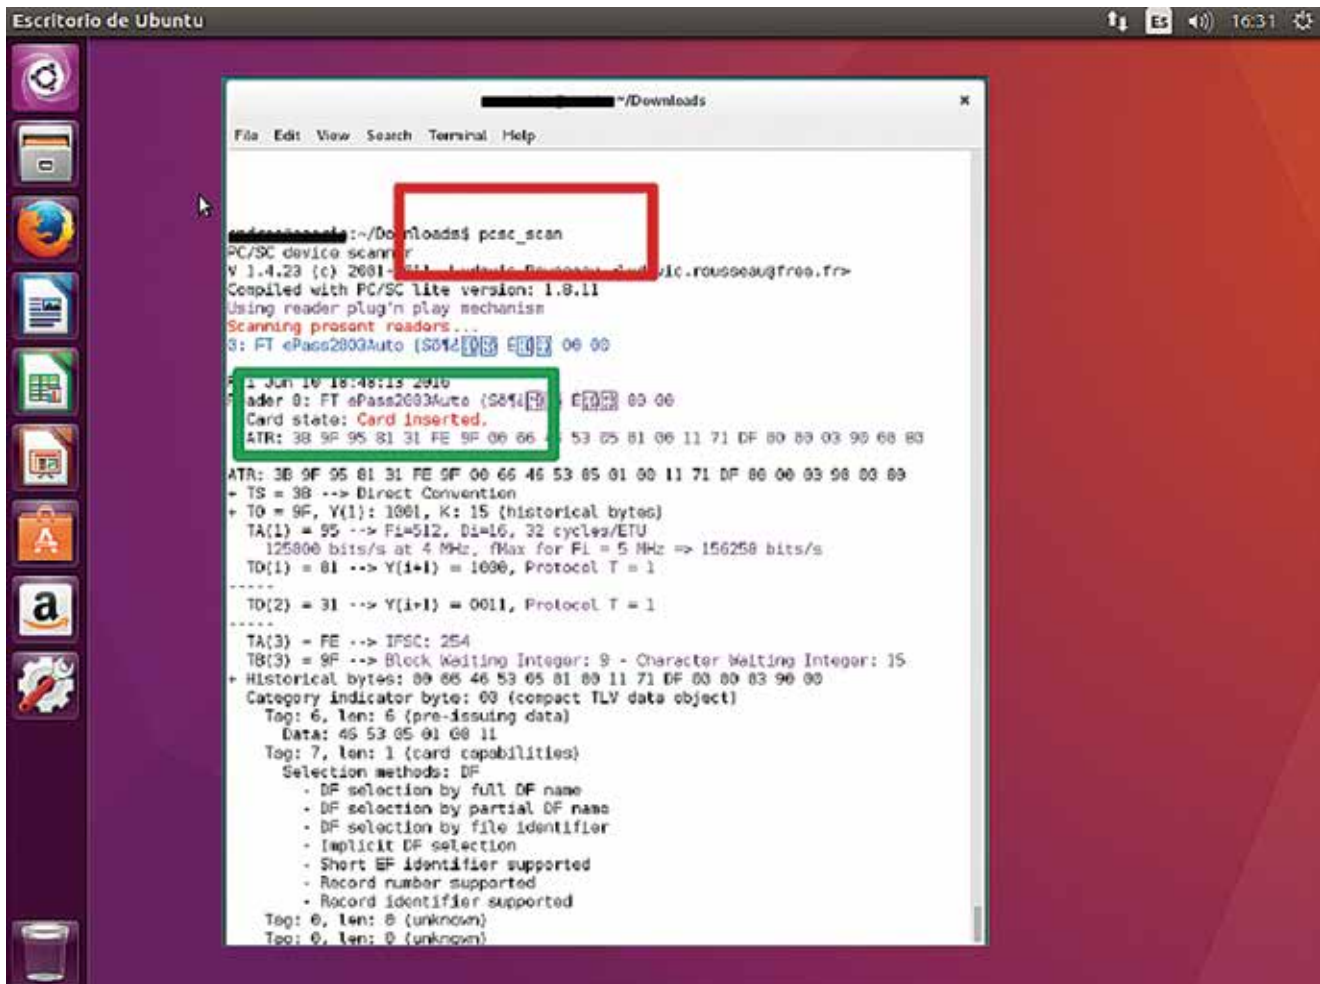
Escritorio de Ubuntu

ES 16:31

~/Downloads

File Edit View Search Terminal Help

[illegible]:~/Downloads$ pcsc_scan
PC/SC device scanner
V 1.4.23 (c) 2001-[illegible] ic.rousseau@free.fr>
Compiled with PC/SC lite version: 1.8.11
Using reader plug'n play mechanism
Scanning present readers...
0: FT ePass2003Auto (S8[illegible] E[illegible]) 00 00

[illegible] 1 Jun 10 18:48:13 2016
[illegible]ader 0: FT ePass2003Auto (S8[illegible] E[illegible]) 00 00
Card state: Card inserted,
ATR: 3B 9F 95 81 31 FE 9F 00 66 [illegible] 53 05 01 00 11 71 DF 00 00 03 90 00 80

ATR: 3B 9F 95 81 31 FE 9F 00 66 46 53 05 01 00 11 71 DF 00 00 03 90 00 80
+ TS = 3B --> Direct Convention
+ T0 = 9F, Y(1): 1001, K: 15 (historical bytes)
TA(1) = 95 --> Fi=512, Di=16, 32 cycles/ETU
125000 bits/s at 4 MHz, fMax for Fi = 5 MHz => 156250 bits/s
TD(1) = 81 --> Y(i+1) = 1000, Protocol T = 1
-----
TD(2) = 31 --> Y(i+1) = 0011, Protocol T = 1
-----
TA(3) = FE --> IFSC: 254
TB(3) = 9F --> Block Waiting Integer: 9 - Character Waiting Integer: 15
+ Historical bytes: 00 66 46 53 05 01 00 11 71 DF 00 00 03 90 00
Category indicator byte: 00 (compact TLV data object)
Tag: 6, len: 6 (pre-issuing data)
Data: 46 53 05 01 00 11
Tag: 7, len: 1 (card capabilities)
Selection methods: DF
- DF selection by full DF name
- DF selection by partial DF name
- DF selection by file identifier
- Implicit DF selection
- Short EF identifier supported
- Record number supported
- Record identifier supported
Tag: 0, len: 8 (unknown)
Tag: 0, len: 0 (unknown)